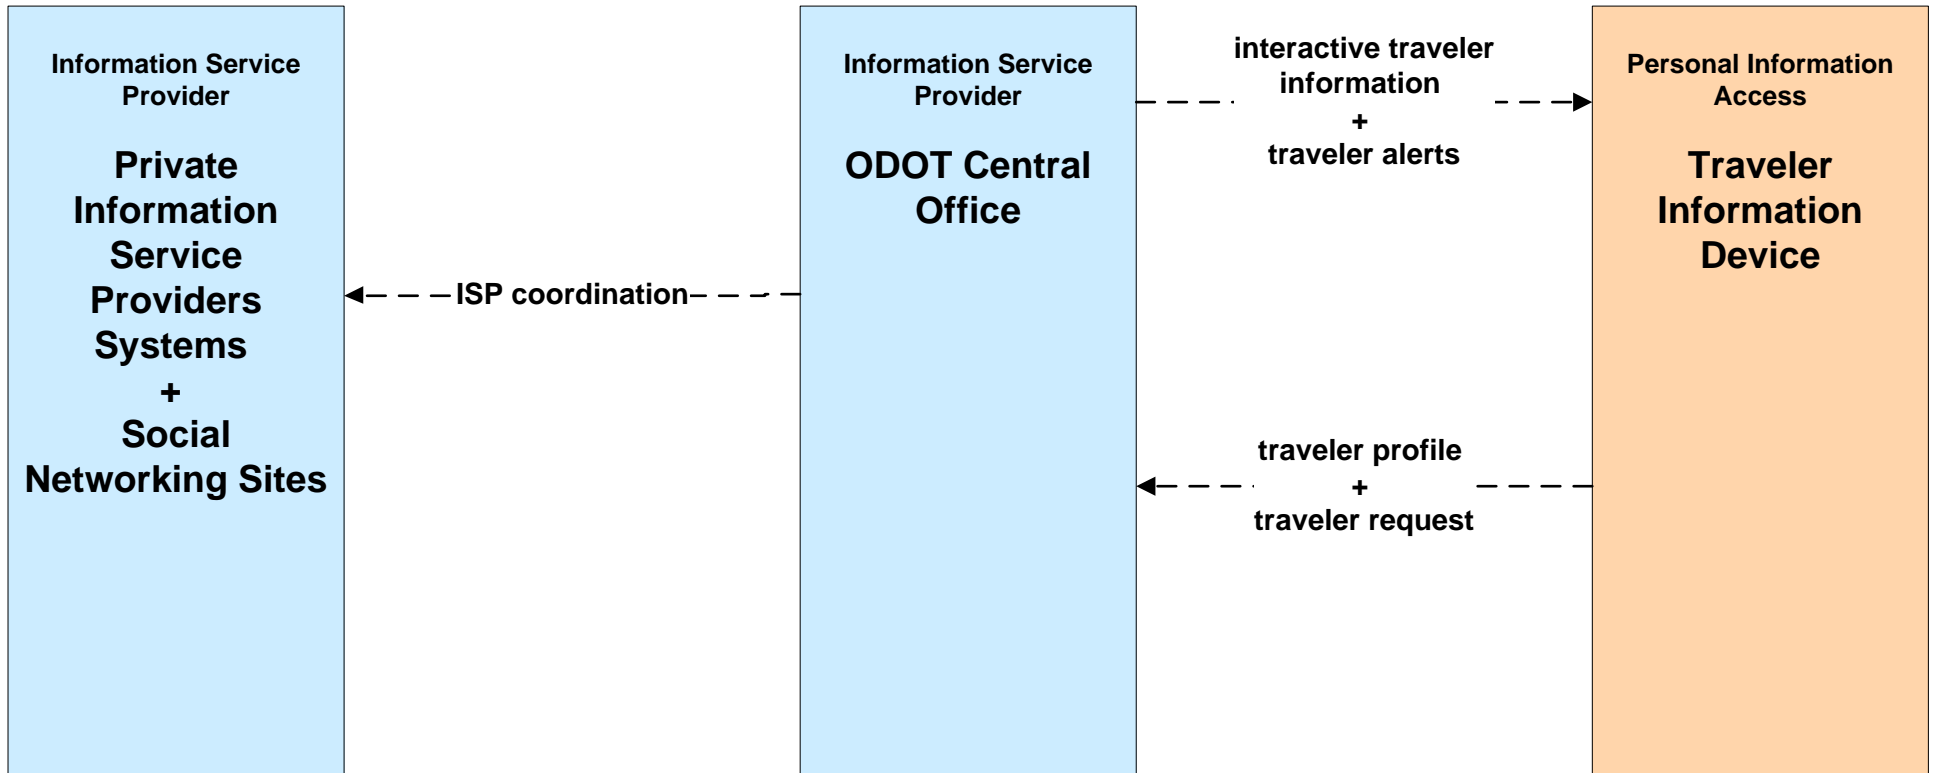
Information Service Provider

Private Information Service Providers Systems
+
Social Networking Sites

ISP coordination

Information Service Provider

ODOT Central Office

interactive traveler information
+
traveler alerts

traveler profile
+
traveler request

Personal Information Access

Traveler Information Device